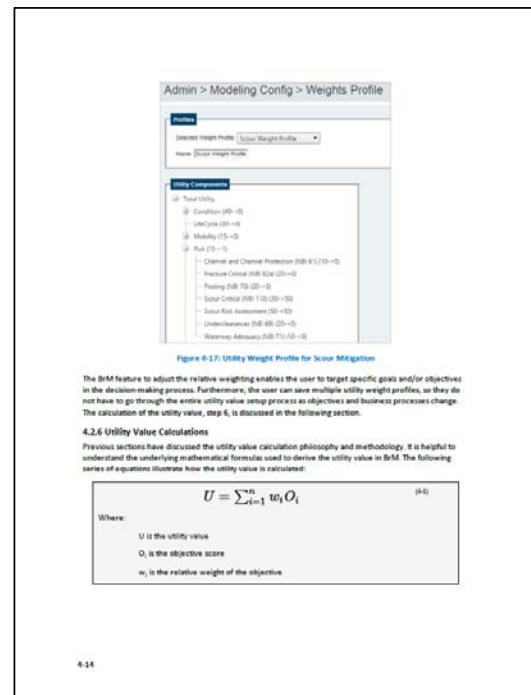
Admin > Modeling Config > Weights Profile

Profiles

Selected Weight Profile: Scour Weight Profile

Name: Scour Weight Profile

Utility Components

Total Utility

Condition (40->0)

LifeCycle (30->0)

Mobility (15->0)

Risk (15->1)

Channel and Channel Protection (NBI 61) (10->0)

Fracture Critical (NBI 92a) (20->0)

Posting (NBI 70) (20->0)

Scour Critical (NBI 113) (30->50)

Scour Risk Assessment (50->50)

Underclearances (NBI 69) (20->0)

Waterway Adequacy (NBI 71) (10->0)

Figure 4-17: Utility Weight Profile for Scour Mitigation

The BrM feature to adjust the relative weighting enables the user to target specific goals and/or objectives in the decision-making process. Furthermore, the user can save multiple utility weight profiles, so they do not have to go through the entire utility value setup process as objectives and business processes change. The calculation of the utility value, step 6, is discussed in the following section.

4.2.6 Utility Value Calculations

Previous sections have discussed the utility value calculation philosophy and methodology. It is helpful to understand the underlying mathematical formulas used to derive the utility value in BrM. The following series of equations illustrate how the utility value is calculated:

$U = \sum_{i=1}^{n} w_i O_i$ (4-1)

Where:

U is the utility value

$O_i$ is the objective score

$w_i$ is the relative weight of the objective

4-14